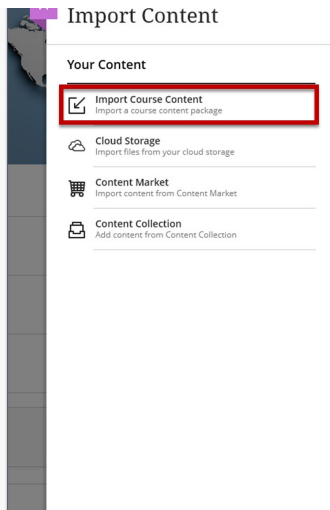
Import Content

Your Content

Import Course Content
Import a course content package

Cloud Storage
Import files from your cloud storage

Content Market
Import content from Content Market

Content Collection
Add content from Content Collection